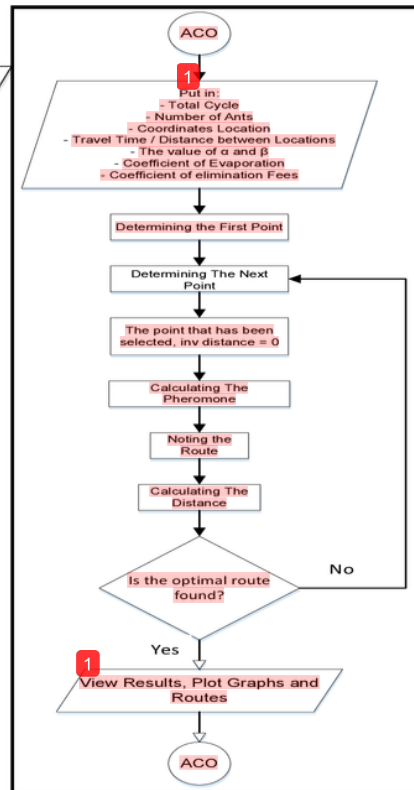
ACO

1

Put in:
- Total Cycle
- Number of Ants
- Coordinates Location
- Travel Time / Distance between Locations
- The value of α and β
- Coefficient of Evaporation
- Coefficient of elimination Fees

Determining the First Point

Determining The Next Point

The point that has been selected, inv distance = 0

Calculating The Pheromone

Noting the Route

Calculating The Distance

Is the optimal route found?

No

Yes

1

View Results, Plot Graphs and Routes

ACO